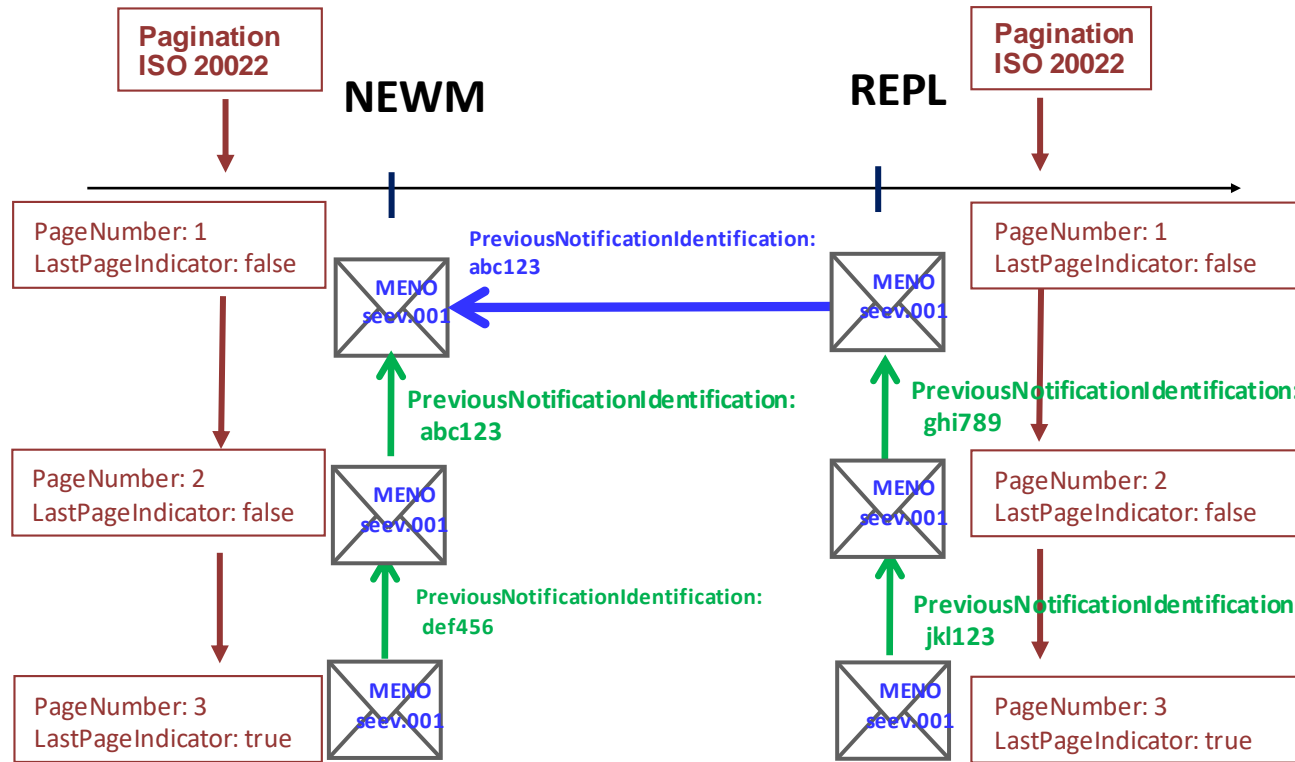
Pagination ISO 20022

NEWM

REPL

Pagination ISO 20022

PageNumber: 1
LastPageIndicator: false

PreviousNotificationIdentification: abc123

MENO seev.001

MENO seev.001

PageNumber: 1
LastPageIndicator: false

PreviousNotificationIdentification: abc123

PreviousNotificationIdentification: ghi789

PageNumber: 2
LastPageIndicator: false

MENO seev.001

MENO seev.001

PageNumber: 2
LastPageIndicator: false

PreviousNotificationIdentification: def456

PreviousNotificationIdentification jkl123

PageNumber: 3
LastPageIndicator: true

MENO seev.001

MENO seev.001

PageNumber: 3
LastPageIndicator: true